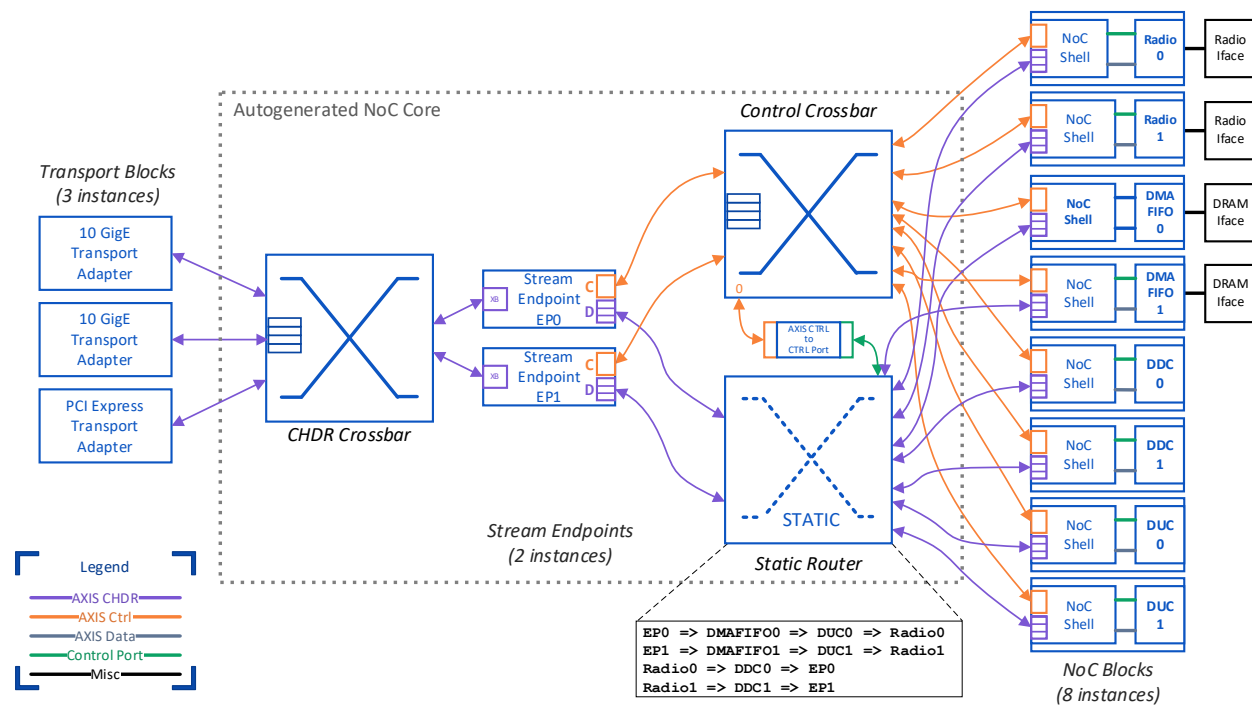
Autogenerated NoC Core

Transport Blocks
(3 instances)

10 GigE Transport Adapter

10 GigE Transport Adapter

PCI Express Transport Adapter

CHDR Crossbar

XB

Stream Endpoint EP0

C

D

XB

Stream Endpoint EP1

C

D

Control Crossbar

0

AXIS CTRL to CTRL Port

STATIC

Static Router

Stream Endpoints
(2 instances)

NoC Shell | Radio 0 | Radio Iface

NoC Shell | Radio 1 | Radio Iface

NoC Shell | DMA FIFO 0 | DRAM Iface

NoC Shell | DMA FIFO 1 | DRAM Iface

NoC Shell | DDC 0

NoC Shell | DDC 1

NoC Shell | DUC 0

NoC Shell | DUC 1

NoC Blocks
(8 instances)

Legend
AXIS CHDR
AXIS Ctrl
AXIS Data
Control Port
Misc

EP0 => DMAFIFO0 => DUC0 => Radio0
EP1 => DMAFIFO1 => DUC1 => Radio1
Radio0 => DDC0 => EP0
Radio1 => DDC1 => EP1